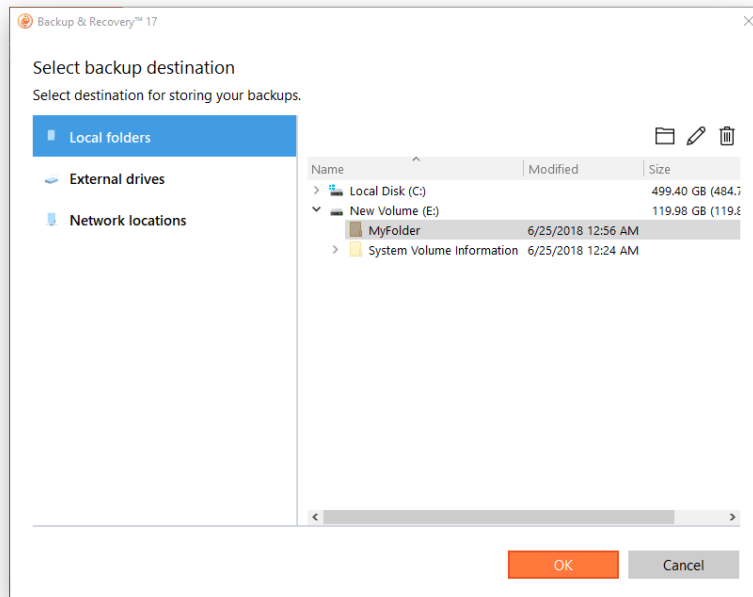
Backup & Recovery™ 17

Select backup destination

Select destination for storing your backups.

Local folders

External drives

Network locations

| Name | Modified | Size |
|---|---|---|
| Local Disk (C:) | | 499.40 GB (484.7 |
| New Volume (E:) | | 119.98 GB (119.8 |
| MyFolder | 6/25/2018 12:56 AM | |
| System Volume Information | 6/25/2018 12:24 AM | |

OK

Cancel